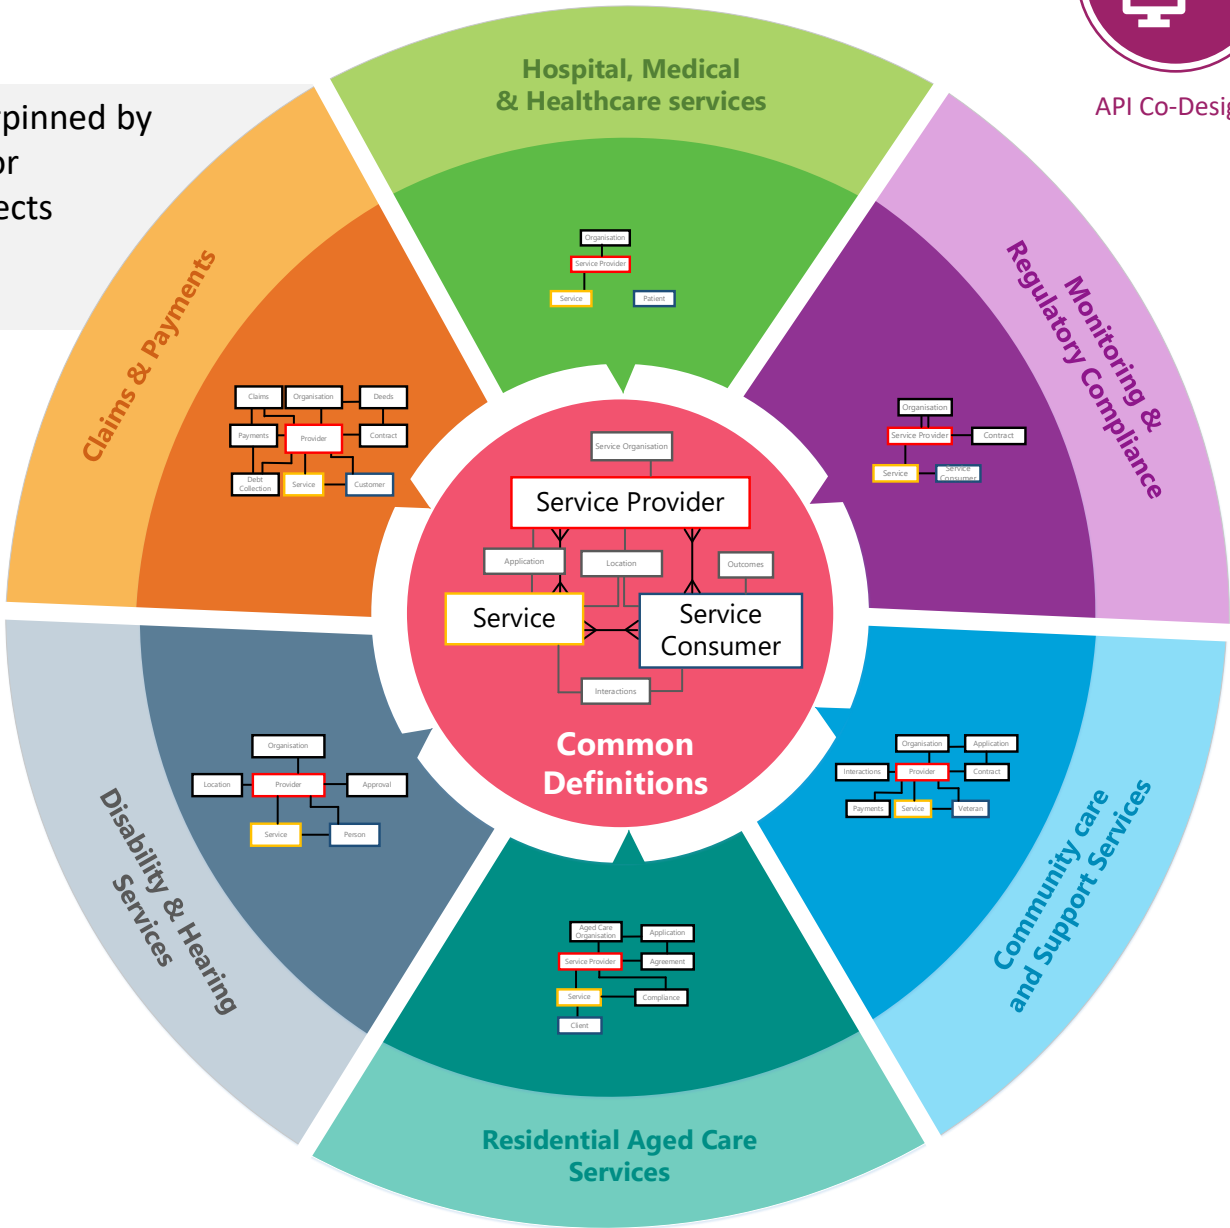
pinned by
or
ects

API Co-Desig

Hospital, Medical & Healthcare services

Organisation
Service Provider
Service
Patient

Claims & Payments

Claims
Organisation
Deeds
Payments
Provider
Contract
Debt Collection
Service
Customer

Monitoring & Regulatory Compliance

Organisation
Service Provider
Contract
Service
Service Consumer

Service Organisation
Service Provider
Application
Location
Outcomes
Service
Service Consumer
Interactions

Common Definitions

Disability & Hearing Services

Organisation
Location
Provider
Approval
Service
Person

Community care and Support Services

Organisation
Application
Interactions
Provider
Contract
Payments
Service
Veteran

Residential Aged Care Services

Aged Care Organisation
Application
Service Provider
Agreement
Service
Compliance
Client